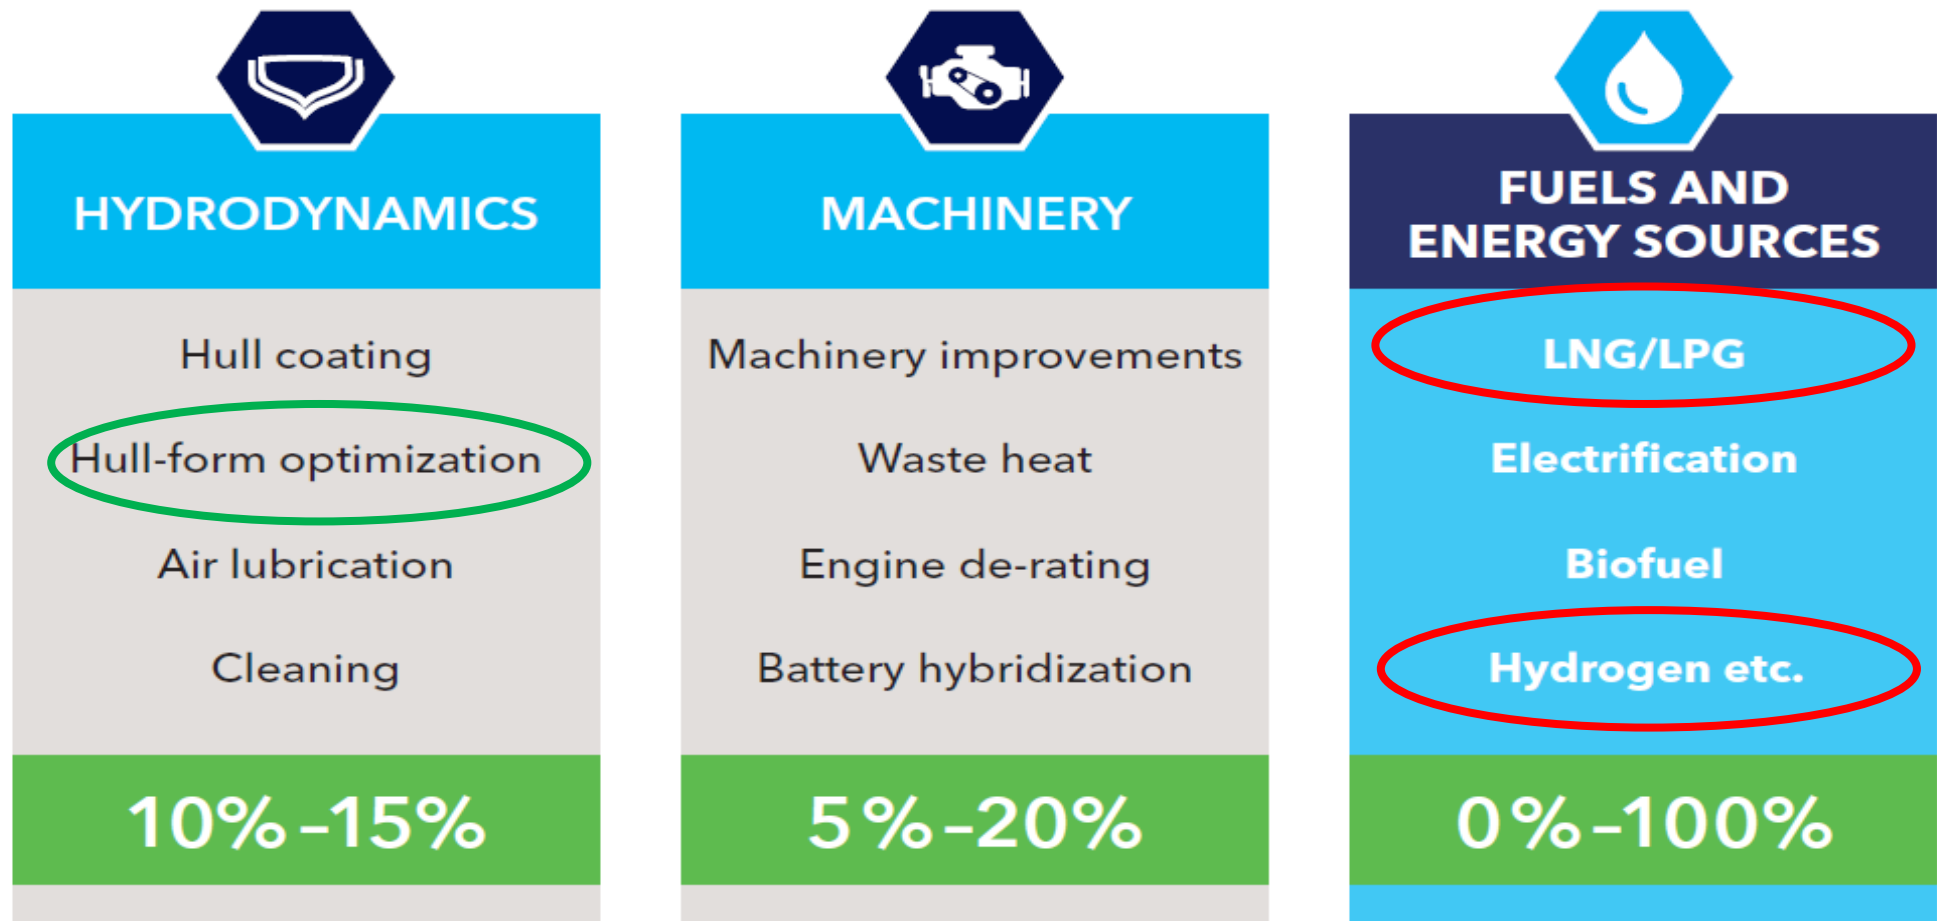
HYDRODYNAMICS

Hull coating

Hull-form optimization

Air lubrication

Cleaning

10%-15%

MACHINERY

Machinery improvements

Waste heat

Engine de-rating

Battery hybridization

5%-20%

FUELS AND ENERGY SOURCES

LNG/LPG

Electrification

Biofuel

Hydrogen etc.

0%-100%